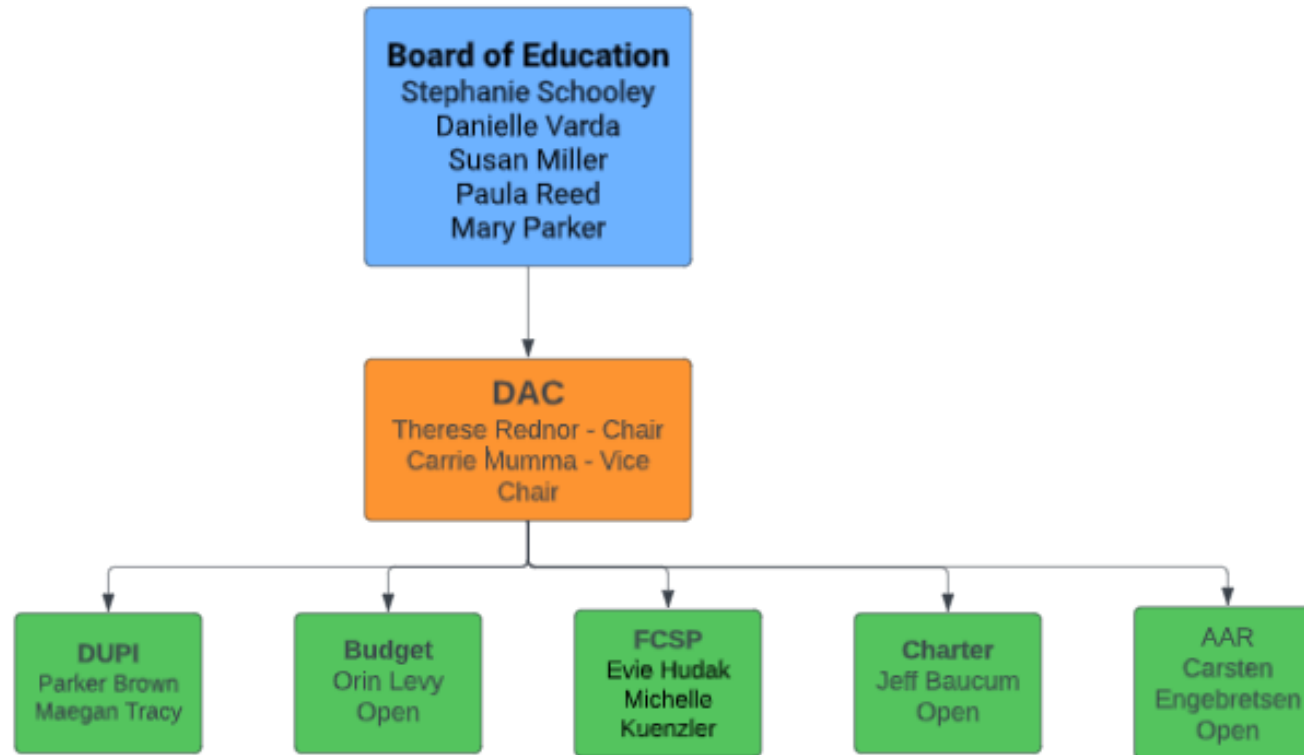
Board of Education
Stephanie Schooley
Danielle Varda
Susan Miller
Paula Reed
Mary Parker

DAC
Therese Rednor - Chair
Carrie Mumma - Vice Chair

DUPI
Parker Brown
Maegan Tracy

Budget
Orin Levy
Open

FCSP
Evie Hudak
Michelle Kuenzler

Charter
Jeff Baucum
Open

AAR
Carsten Engebretsen
Open